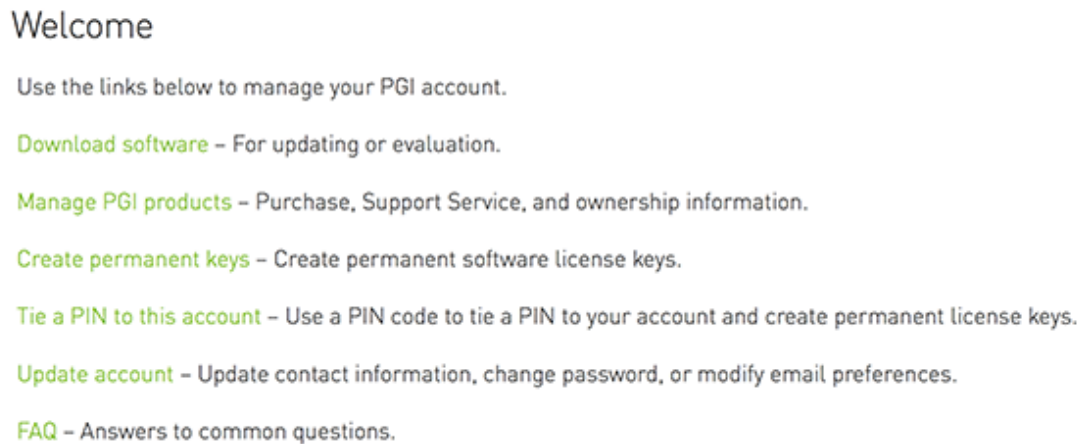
Welcome

Use the links below to manage your PGI account.

Download software – For updating or evaluation.

Manage PGI products – Purchase, Support Service, and ownership information.

Create permanent keys – Create permanent software license keys.

Tie a PIN to this account – Use a PIN code to tie a PIN to your account and create permanent license keys.

Update account – Update contact information, change password, or modify email preferences.

FAQ – Answers to common questions.